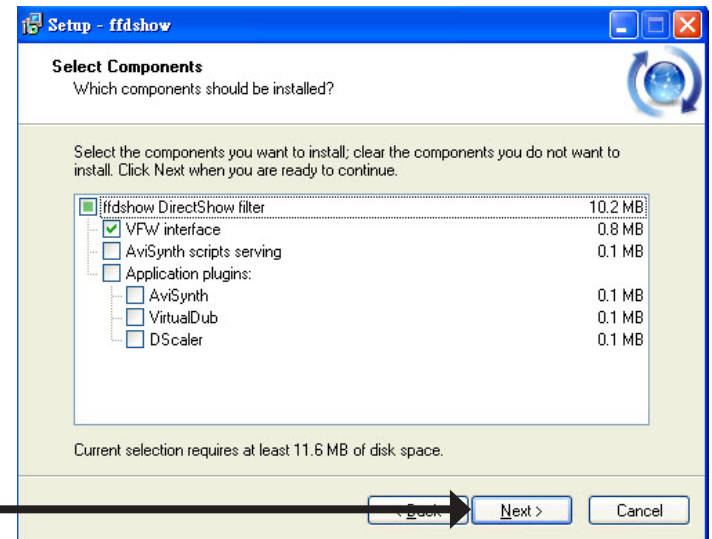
Setup - ffdshow

Select Components
Which components should be installed?

Select the components you want to install; clear the components you do not want to install. Click Next when you are ready to continue.

| | |
|---|---|
| ffdshow DirectShow filter | 10.2 MB |
| VFW interface | 0.8 MB |
| AviSynth scripts serving | 0.1 MB |
| Application plugins: | |
| AviSynth | 0.1 MB |
| VirtualDub | 0.1 MB |
| DScaler | 0.1 MB |

Current selection requires at least 11.6 MB of disk space.

< Back Next > Cancel